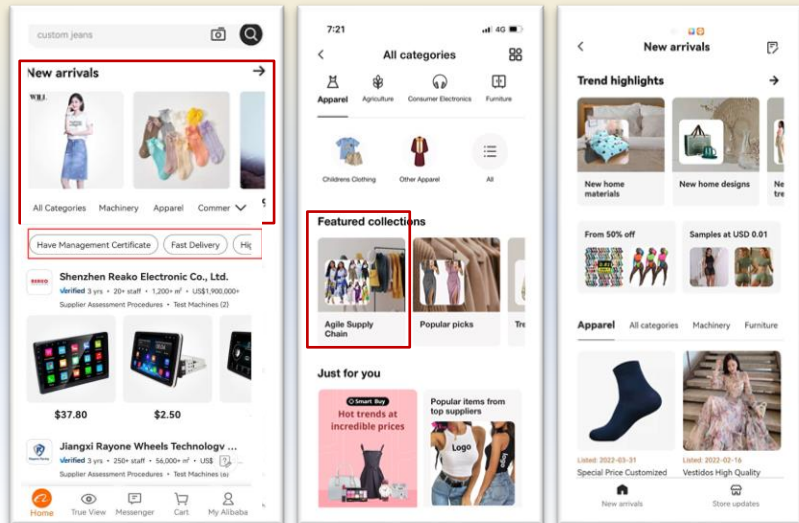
custom jeans

New arrivals

All Categories Machinery Apparel Commer

Have Management Certificate Fast Delivery Hig

Shenzhen Reako Electronic Co., Ltd.

Verified 3 yrs • 20+ staff • 1,200+ m² • US$1,900,000+

Supplier Assessment Procedures • Test Machines (2)

$37.80 $2.50

Jiangxi Rayone Wheels Technology

Verified 3 yrs • 250+ staff • 56,000+ m² • US$

Supplier Assessment Procedures • Test Machines

Home True View Messenger Cart My Alibaba

7:21 4G

All categories

Apparel Agriculture Consumer Electronics Furniture

Childrens Clothing Other Apparel All

Featured collections

Agile Supply Chain

Popular picks

Tre

Just for you

Smart Buy

Hot trends at incredible prices

Popular items from top suppliers

Logo

New arrivals

Trend highlights

New home materials

New home designs

Ne tre

From 50% off

Samples at USD 0.01

Apparel All categories Machinery Furniture

Listed: 2022-03-31

Special Price Customized

Listed: 2022-02-16

Vestidos High Quality

New arrivals Store updates